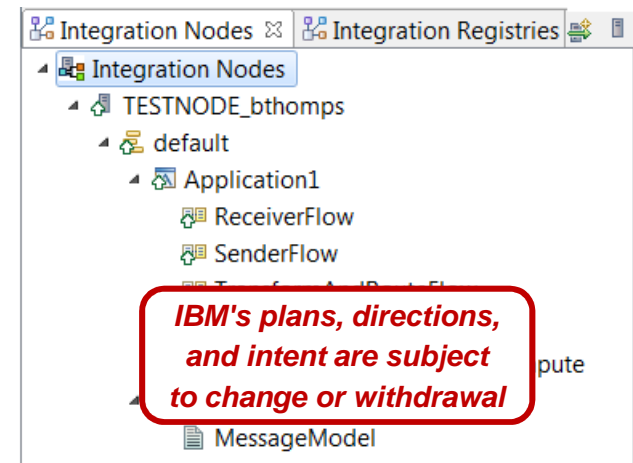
Integration Nodes ☒ Integration Registries

Integration Nodes
TESTNODE_bthomps
default
Application1
ReceiverFlow
SenderFlow
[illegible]
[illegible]pute
MessageModel

IBM's plans, directions, and intent are subject to change or withdrawal